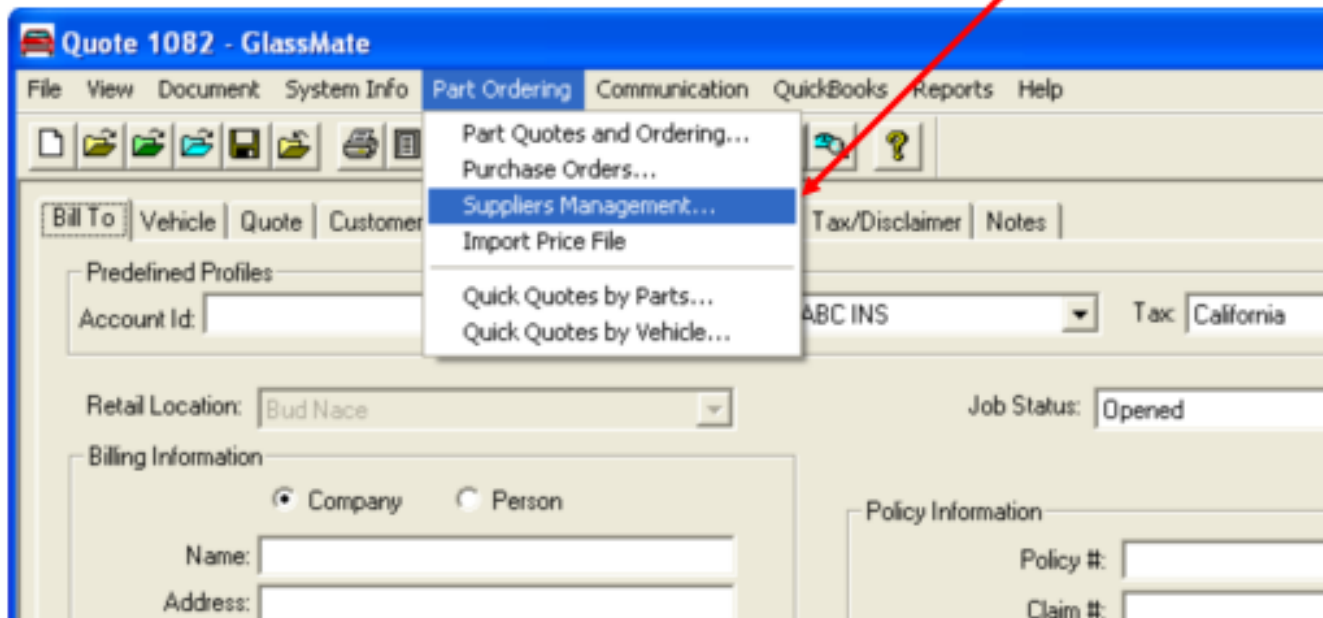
Quote 1082 - GlassMate

File View Document System Info Part Ordering Communication QuickBooks Reports Help

Part Quotes and Ordering...
Purchase Orders...
Suppliers Management...
Import Price File
Quick Quotes by Parts...
Quick Quotes by Vehicle...

Bill To | Vehicle | Quote | Customer | Tax/Disclaimer | Notes

Predefined Profiles
Account Id:
ABC INS
Tax: California

Retail Location: Bud Nace
Job Status: Opened

Billing Information
Company Person
Name:
Address:

Policy Information
Policy #:
Claim #: